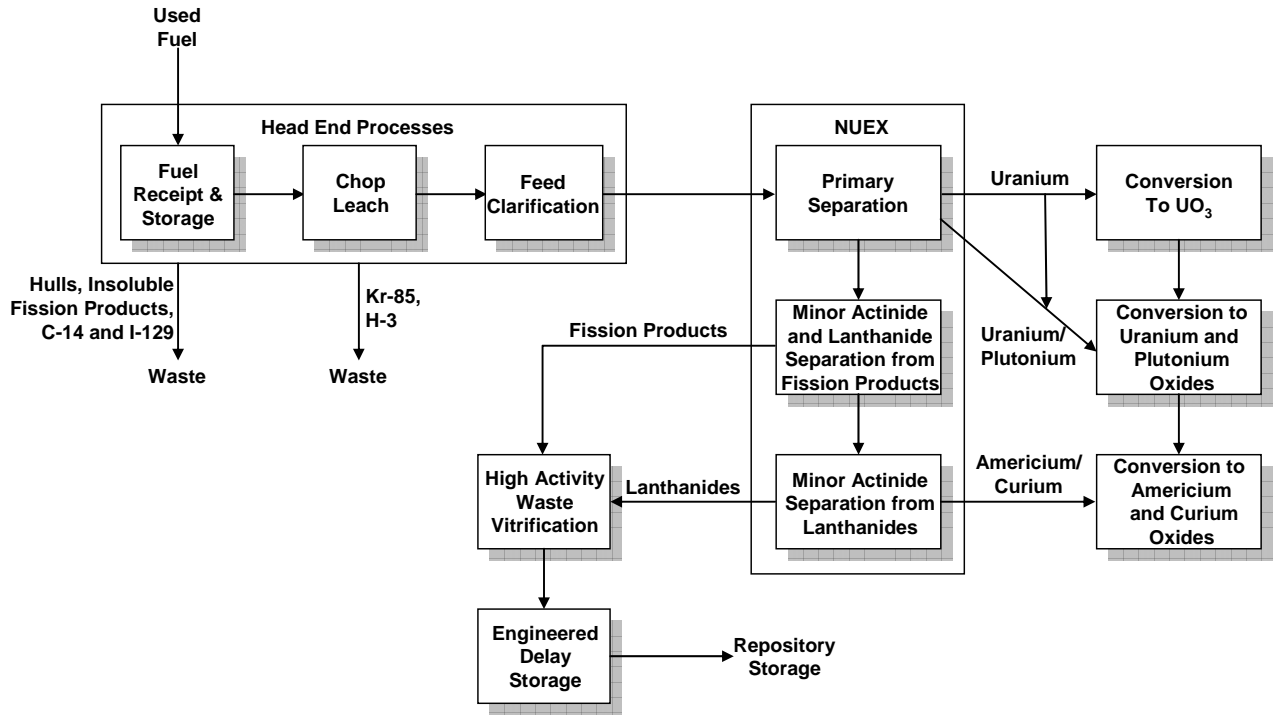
Used Fuel

Head End Processes

Fuel Receipt & Storage

Chop Leach

Feed Clarification

Hulls, Insoluble Fission Products, C-14 and I-129

Waste

Kr-85, H-3

Waste

NUEX

Primary Separation

Minor Actinide and Lanthanide Separation from Fission Products

Minor Actinide Separation from Lanthanides

Uranium

Conversion To $UO_3$

Uranium/ Plutonium

Conversion to Uranium and Plutonium Oxides

Americium/ Curium

Conversion to Americium and Curium Oxides

Fission Products

Lanthanides

High Activity Waste Vitrification

Engineered Delay Storage

Repository Storage